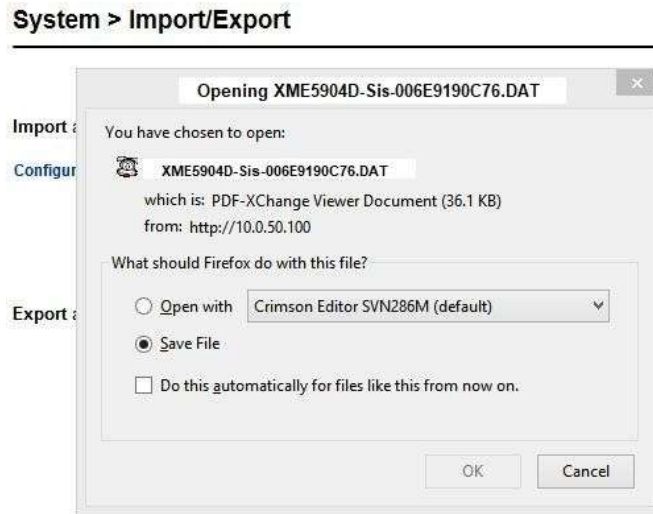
System > Import/Export

Opening XME5904D-Sis-006E9190C76.DAT

Import a

Configur

Export a

You have chosen to open:

XME5904D-Sis-006E9190C76.DAT

which is: PDF-XChange Viewer Document (36.1 KB)

from: http://10.0.50.100

What should Firefox do with this file?

Open with Crimson Editor SVN286M (default)

Save File

Do this automatically for files like this from now on.

OK

Cancel